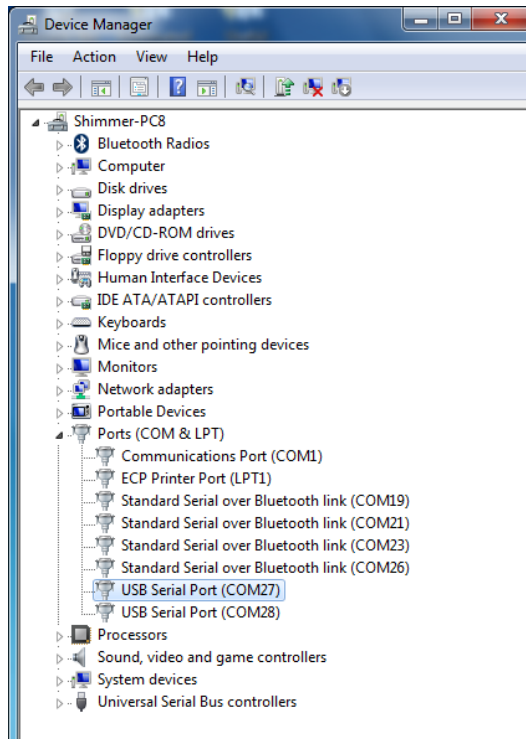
Device Manager

File Action View Help

Shimmer-PC8
Bluetooth Radios
Computer
Disk drives
Display adapters
DVD/CD-ROM drives
Floppy drive controllers
Human Interface Devices
IDE ATA/ATAPI controllers
Keyboards
Mice and other pointing devices
Monitors
Network adapters
Portable Devices
Ports (COM & LPT)
Communications Port (COM1)
ECP Printer Port (LPT1)
Standard Serial over Bluetooth link (COM19)
Standard Serial over Bluetooth link (COM21)
Standard Serial over Bluetooth link (COM23)
Standard Serial over Bluetooth link (COM26)
USB Serial Port (COM27)
USB Serial Port (COM28)
Processors
Sound, video and game controllers
System devices
Universal Serial Bus controllers